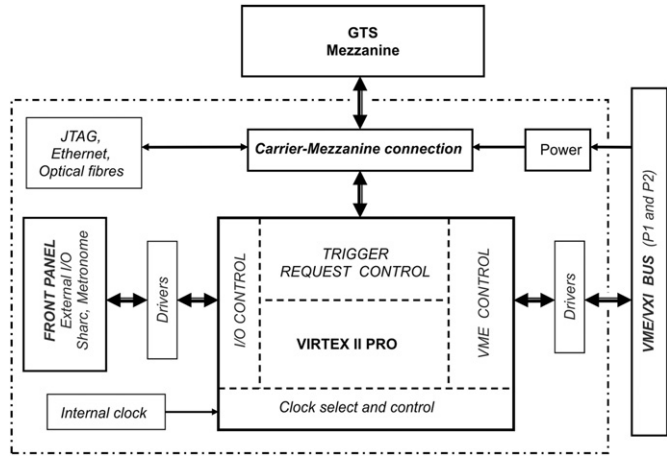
GTS
Mezzanine

JTAG,
Ethernet,
Optical fibres

Carrier-Mezzanine connection

Power

FRONT PANEL
External I/O
Sharc, Metronome

Drivers

I/O CONTROL

TRIGGER
REQUEST CONTROL

VIRTEX II PRO

VME CONTROL

Drivers

VME/VXI BUS (P1 and P2)

Internal clock

Clock select and control